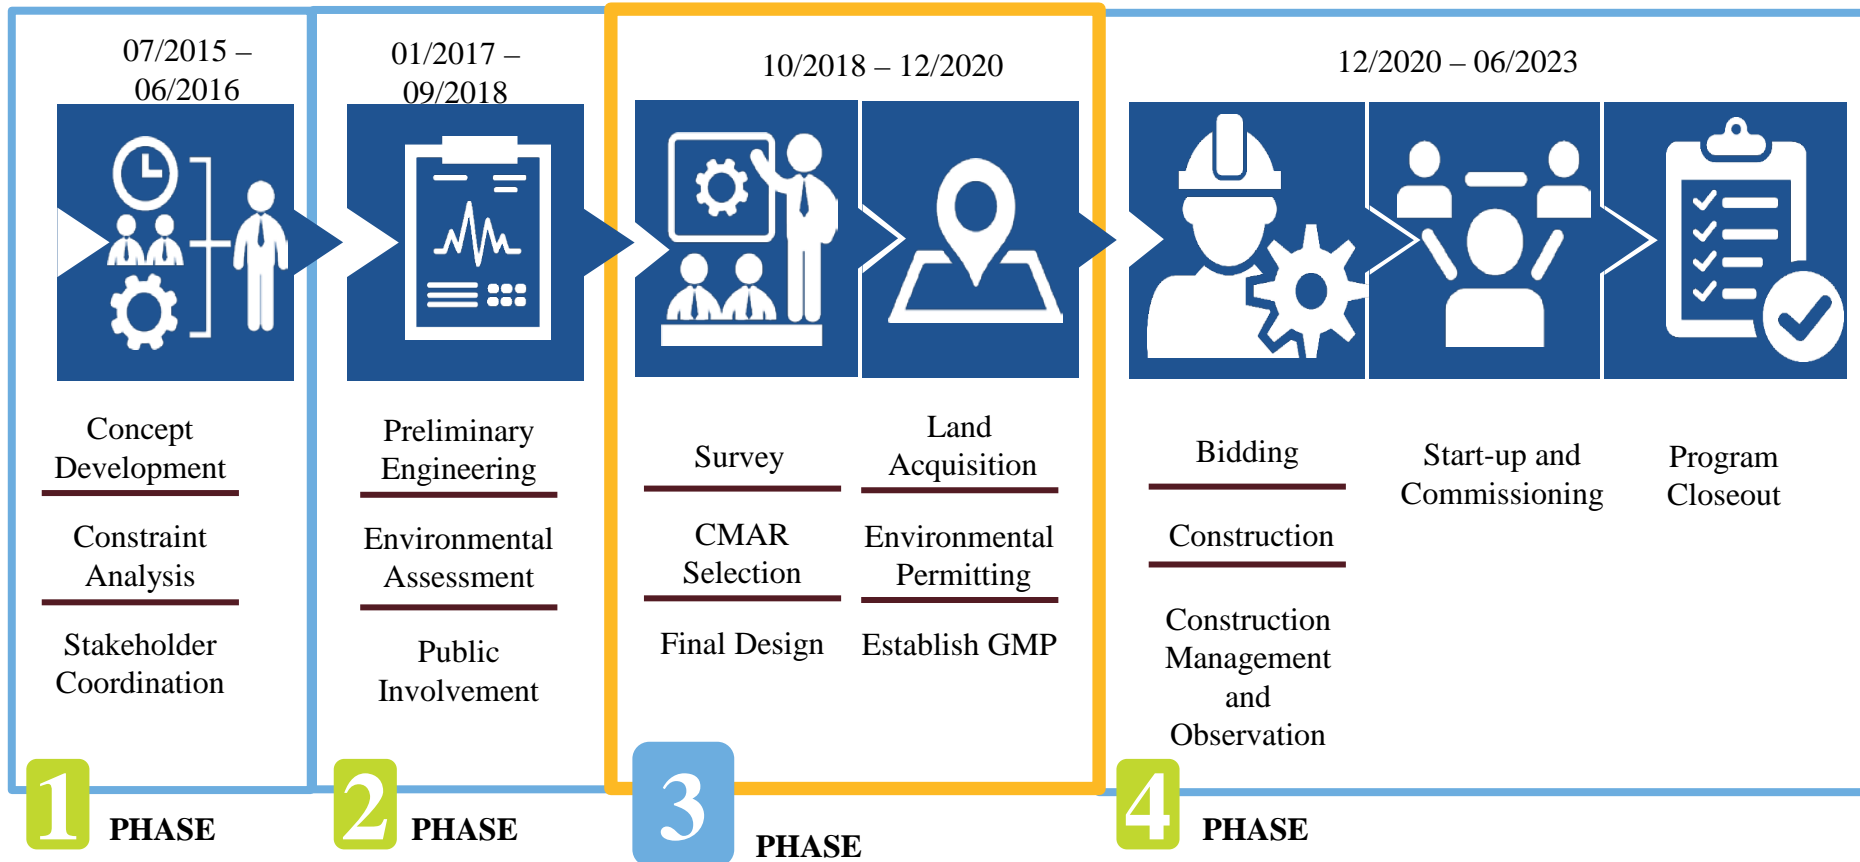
07/2015 – 06/2016

Concept Development

Constraint Analysis

Stakeholder Coordination

1 PHASE

01/2017 – 09/2018

Preliminary Engineering

Environmental Assessment

Public Involvement

2 PHASE

10/2018 – 12/2020

Survey

CMAR Selection

Final Design

Land Acquisition

Environmental Permitting

Establish GMP

3 PHASE

12/2020 – 06/2023

Bidding

Construction

Construction Management and Observation

Start-up and Commissioning

Program Closeout

4 PHASE